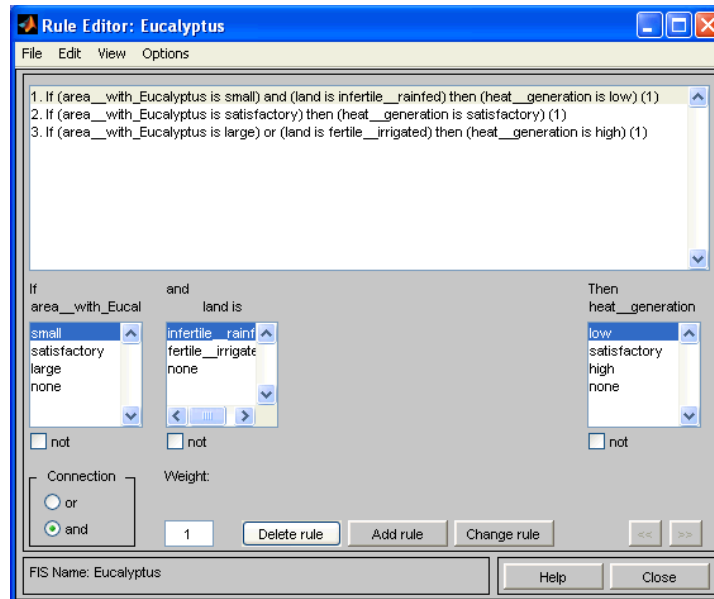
Rule Editor: Eucalyptus

File Edit View Options

1. If (area__with_Eucalyptus is small) and (land is infertile__rainfed) then (heat__generation is low) (1)
2. If (area__with_Eucalyptus is satisfactory) then (heat__generation is satisfactory) (1)
3. If (area__with_Eucalyptus is large) or (land is fertile__irrigated) then (heat__generation is high) (1)

If
area__with_Eucal

small
satisfactory
large
none

not

and
land is

infertile__rainf
fertile__irrigate
none

not

Then
heat__generation

low
satisfactory
high
none

not

Connection
or
and

Weight:

1

Delete rule

Add rule

Change rule

<<

>>

FIS Name: Eucalyptus

Help

Close